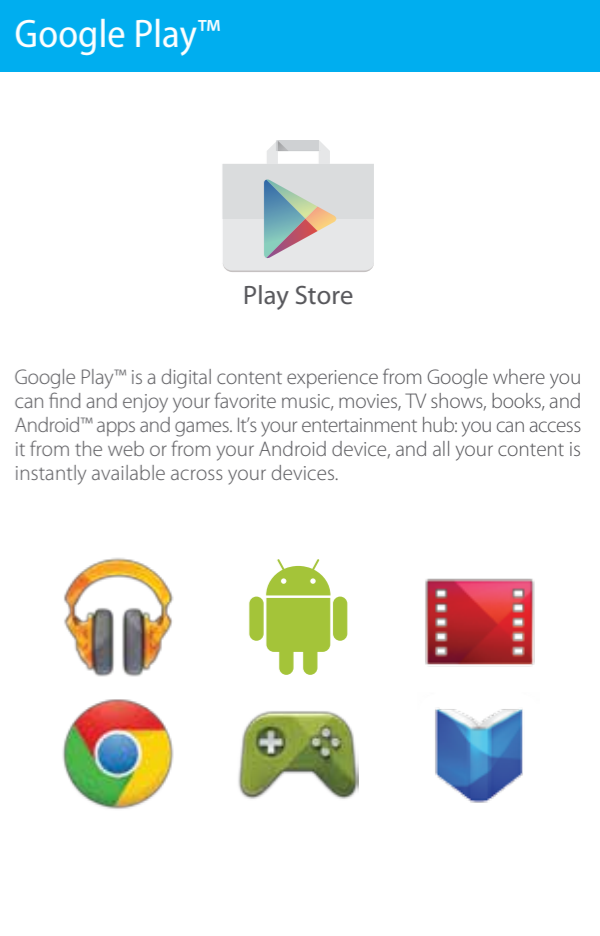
Google Play™

Play Store

Google Play™ is a digital content experience from Google where you can find and enjoy your favorite music, movies, TV shows, books, and Android™ apps and games. It's your entertainment hub: you can access it from the web or from your Android device, and all your content is instantly available across your devices.